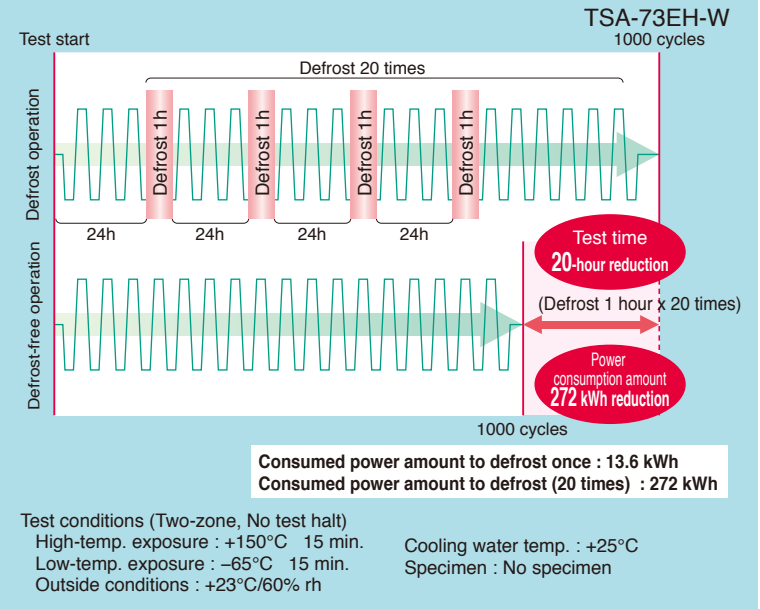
TSA-73EH-W

Test start

1000 cycles

Defrost 20 times

Defrost operation

Defrost 1h

Defrost 1h

Defrost 1h

Defrost 1h

24h

24h

24h

24h

Test time
20-hour reduction

Defrost-free operation

(Defrost 1 hour x 20 times)

Power consumption amount
272 kWh reduction

1000 cycles

Consumed power amount to defrost once : 13.6 kWh
Consumed power amount to defrost (20 times) : 272 kWh

Test conditions (Two-zone, No test halt)
High-temp. exposure : +150°C 15 min.
Low-temp. exposure : –65°C 15 min.
Outside conditions : +23°C/60% rh

Cooling water temp. : +25°C
Specimen : No specimen